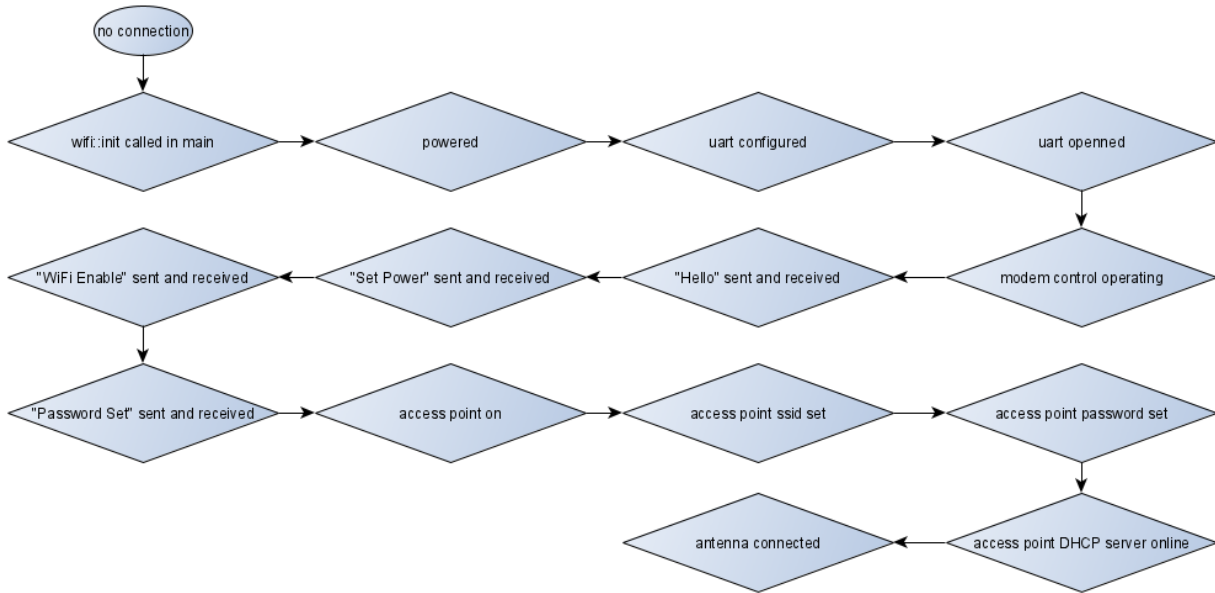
no connection

wifi::init called in main

powered

uart configured

uart openned

modem control operating

"Hello" sent and received

"Set Power" sent and received

"WiFi Enable" sent and received

"Password Set" sent and received

access point on

access point ssid set

access point password set

access point DHCP server online

antenna connected